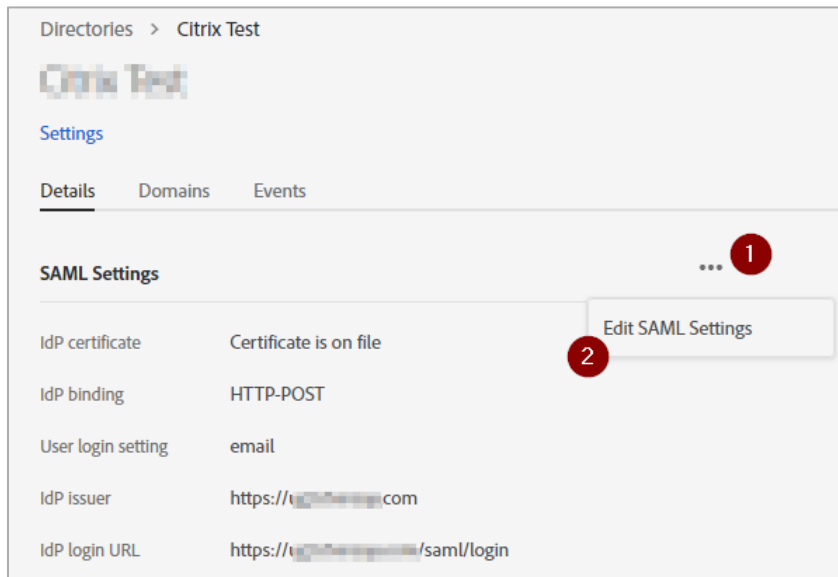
Directories > Citrix Test

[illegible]

Settings

Details Domains Events

SAML Settings

...

1

Edit SAML Settings

2

IdP certificate Certificate is on file

IdP binding HTTP-POST

User login setting email

IdP issuer https://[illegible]com

IdP login URL https://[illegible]/saml/login